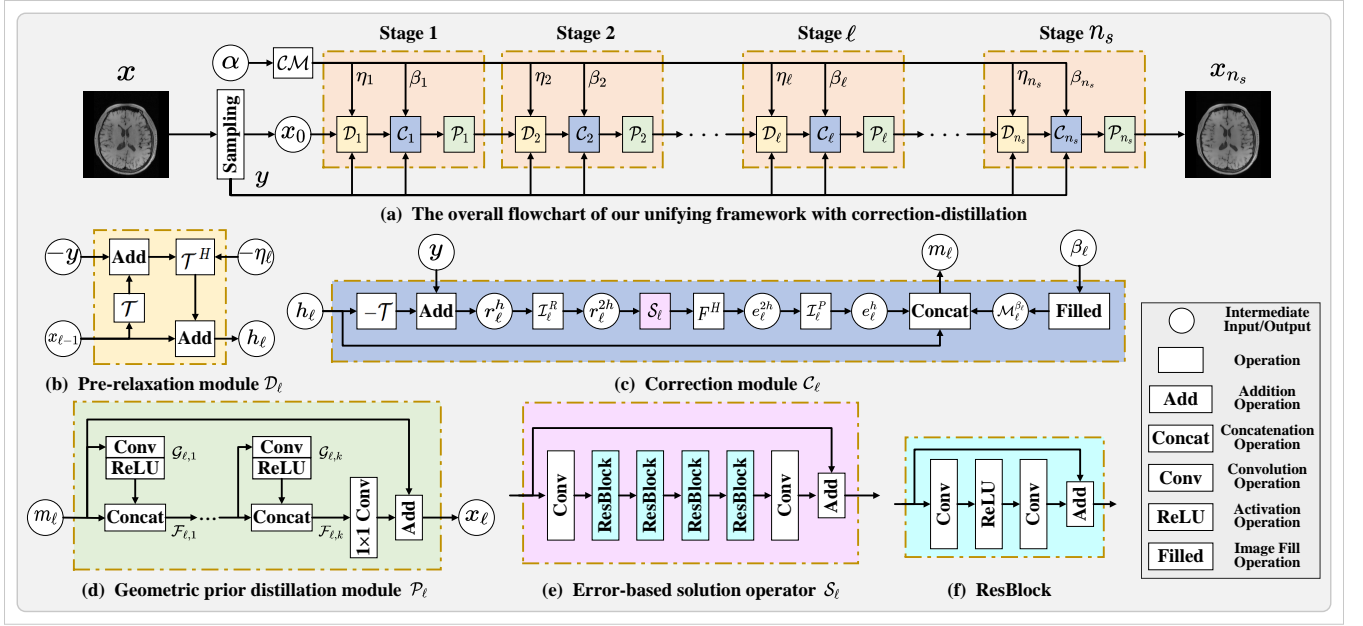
$x$

$\alpha$ $\mathcal{CM}$

Stage 1 Stage 2 Stage $\ell$ Stage $n_s$

$\eta_1$ $\beta_1$ $\eta_2$ $\beta_2$ $\eta_\ell$ $\beta_\ell$ $\eta_{n_s}$ $\beta_{n_s}$

Sampling $x_0$ $\mathcal{D}_1$ $\mathcal{C}_1$ $\mathcal{P}_1$ $\mathcal{D}_2$ $\mathcal{C}_2$ $\mathcal{P}_2$ $\mathcal{D}_\ell$ $\mathcal{C}_\ell$ $\mathcal{P}_\ell$ $\mathcal{D}_{n_s}$ $\mathcal{C}_{n_s}$ $\mathcal{P}_{n_s}$

$y$

$x_{n_s}$

(a) The overall flowchart of our unifying framework with correction-distillation

$-y$ Add $\mathcal{T}^H$ $-\eta_\ell$ $\mathcal{T}$ $x_{\ell-1}$ Add $h_\ell$

(b) Pre-relaxation module $\mathcal{D}_\ell$

$y$ $m_\ell$ $\beta_\ell$

$h_\ell$ $-\mathcal{T}$ Add $r_\ell^h$ $\mathcal{I}_\ell^R$ $r_\ell^{2h}$ $\mathcal{S}_\ell$ $F^H$ $e_\ell^{2h}$ $\mathcal{I}_\ell^P$ $e_\ell^h$ Concat $\mathcal{M}_\ell^{\beta_\ell}$ Filled

(c) Correction module $\mathcal{C}_\ell$

Intermediate Input/Output

Operation

Add Addition Operation

Concat Concatenation Operation

Conv Convolution Operation

ReLU Activation Operation

Filled Image Fill Operation

Conv ReLU $\mathcal{G}_{\ell,1}$ Conv ReLU $\mathcal{G}_{\ell,k}$

$m_\ell$ Concat $\mathcal{F}_{\ell,1}$ Concat $\mathcal{F}_{\ell,k}$ 1×1 Conv Add $x_\ell$

(d) Geometric prior distillation module $\mathcal{P}_\ell$

Conv ResBlock ResBlock ResBlock ResBlock Conv Add

(e) Error-based solution operator $\mathcal{S}_\ell$

Conv ReLU Conv Add

(f) ResBlock